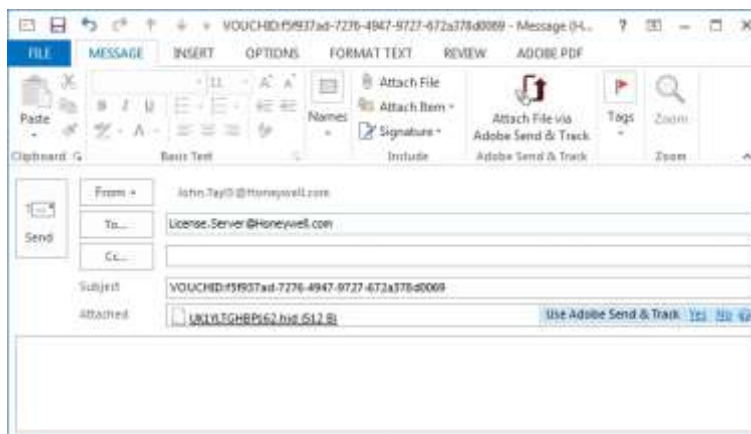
VOUCHID:f5f937ad-7276-4947-9727-672a378d0069 - Message (H...	?

FILE	MESSAGE	INSERT	OPTIONS	FORMAT TEXT	REVIEW	ADOBE PDF

Paste
Clipboard

11
Basic Text

Names

Attach File
Attach Item
Signature
Include

Attach File via Adobe Send & Track
Adobe Send & Track

Tags

Zoom
Zoom

Send

From
John.Tayl0@Honeywell.com

To...
License.Server@Honeywell.com

Cc...

Subject
VOUCHID:f5f937ad-7276-4947-9727-672a378d0069

Attached
UKLYLTGHBP(62.hid (512 B)

Use Adobe Send & Track Yes No